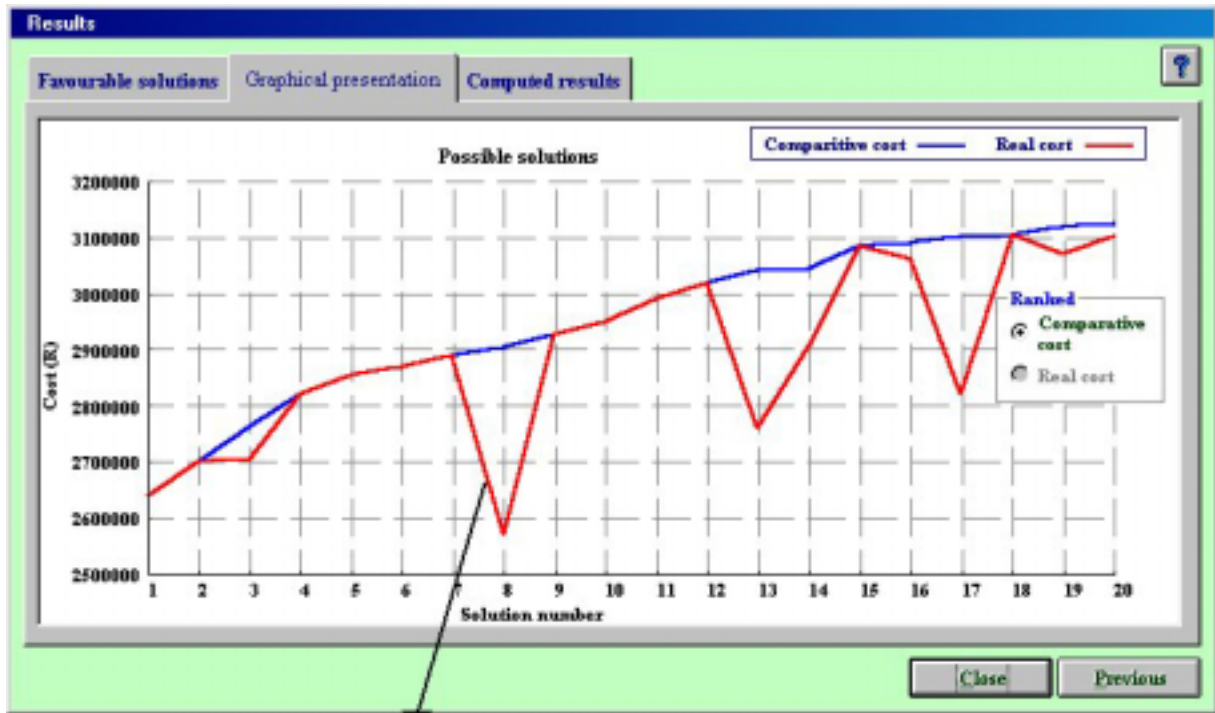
Results

Favourable solutions | Graphical presentation | Computed results

?

Possible solutions

Comparitive cost — Real cost —

3200000
3100000
3000000
2900000
2800000
2700000
2600000
2500000

Cost (R)

1 2 3 4 5 6 7 8 9 10 11 12 13 14 15 16 17 18 19 20

Solution number

Ranked
Comparative cost
Real cost

Close
Previous